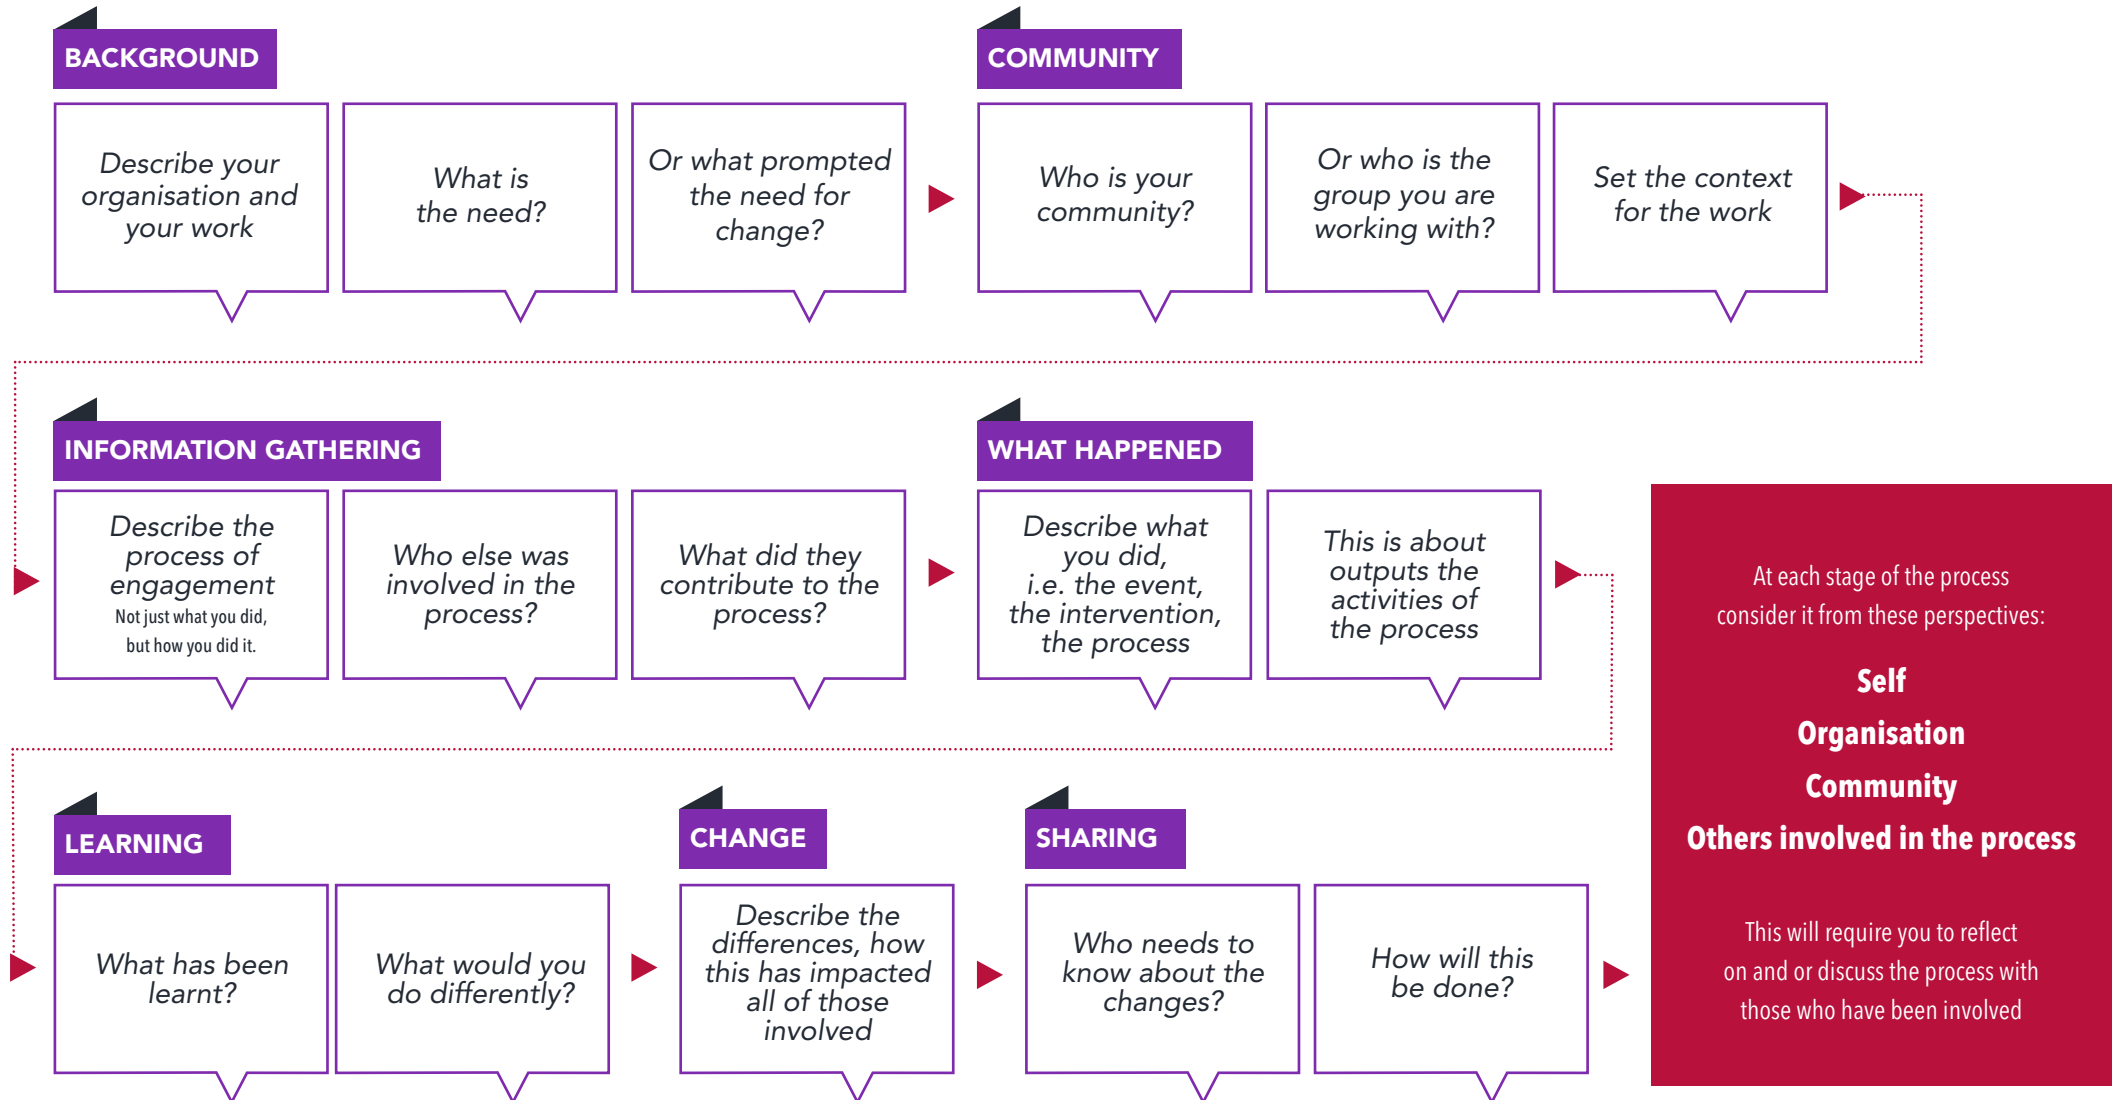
BACKGROUND

Describe your organisation and your work

What is the need?

Or what prompted the need for change?

COMMUNITY

Who is your community?

Or who is the group you are working with?

Set the context for the work

INFORMATION GATHERING

Describe the process of engagement
Not just what you did, but how you did it.

Who else was involved in the process?

What did they contribute to the process?

WHAT HAPPENED

Describe what you did, i.e. the event, the intervention, the process

This is about outputs the activities of the process

At each stage of the process consider it from these perspectives:

Self

Organisation

Community

Others involved in the process

This will require you to reflect on and or discuss the process with those who have been involved

LEARNING

What has been learnt?

What would you do differently?

CHANGE

Describe the differences, how this has impacted all of those involved

SHARING

Who needs to know about the changes?

How will this be done?